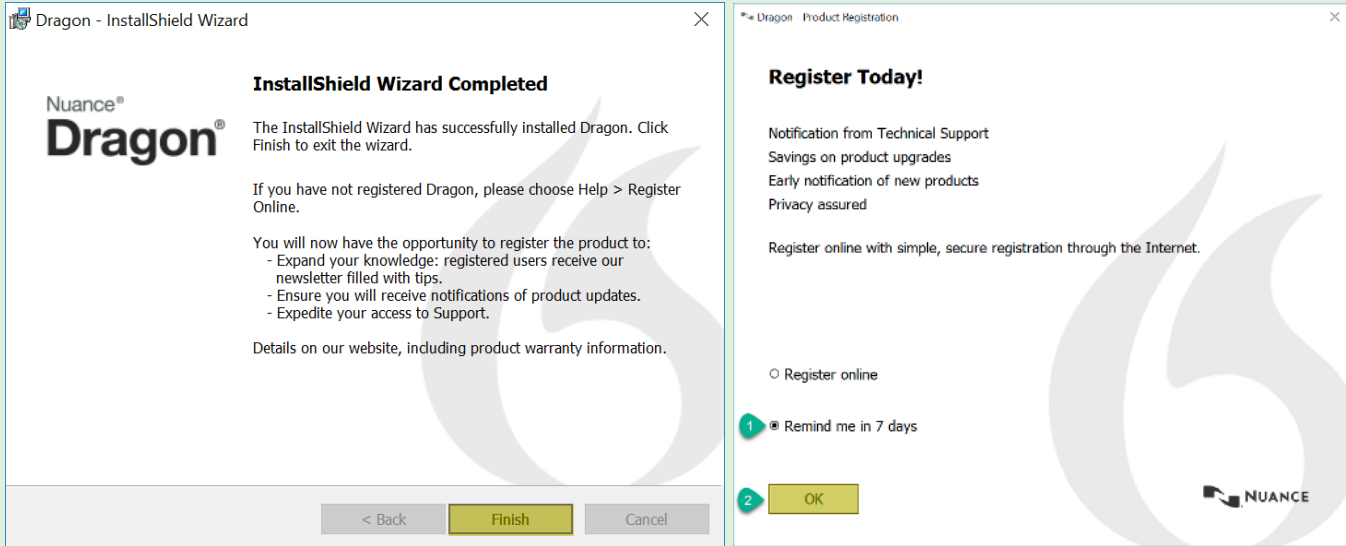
Dragon - InstallShield Wizard

Nuance®
Dragon®

InstallShield Wizard Completed

The InstallShield Wizard has successfully installed Dragon. Click Finish to exit the wizard.

If you have not registered Dragon, please choose Help > Register Online.

You will now have the opportunity to register the product to:
- Expand your knowledge: registered users receive our newsletter filled with tips.
- Ensure you will receive notifications of product updates.
- Expedite your access to Support.

Details on our website, including product warranty information.

< Back
Finish
Cancel

Dragon Product Registration

Register Today!

Notification from Technical Support
Savings on product upgrades
Early notification of new products
Privacy assured

Register online with simple, secure registration through the Internet.

Register online

1
Remind me in 7 days

2
OK

NUANCE